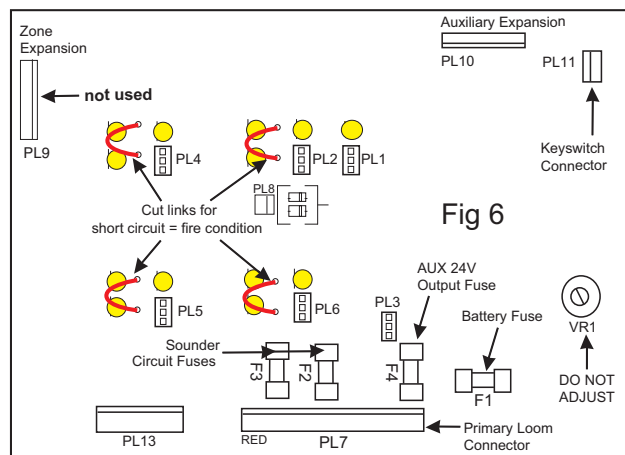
Zone Expansion

Auxiliary Expansion

PL10

PL11

not used

PL9

PL4

PL2

PL1

Keyswitch Connector

PL8

Cut links for short circuit = fire condition

Fig 6

AUX 24V Output Fuse

PL3

PL5

PL6

Battery Fuse

VR1

Sounder Circuit Fuses

F3

F2

F4

F1

DO NOT ADJUST

PL13

RED

PL7

Primary Loom Connector